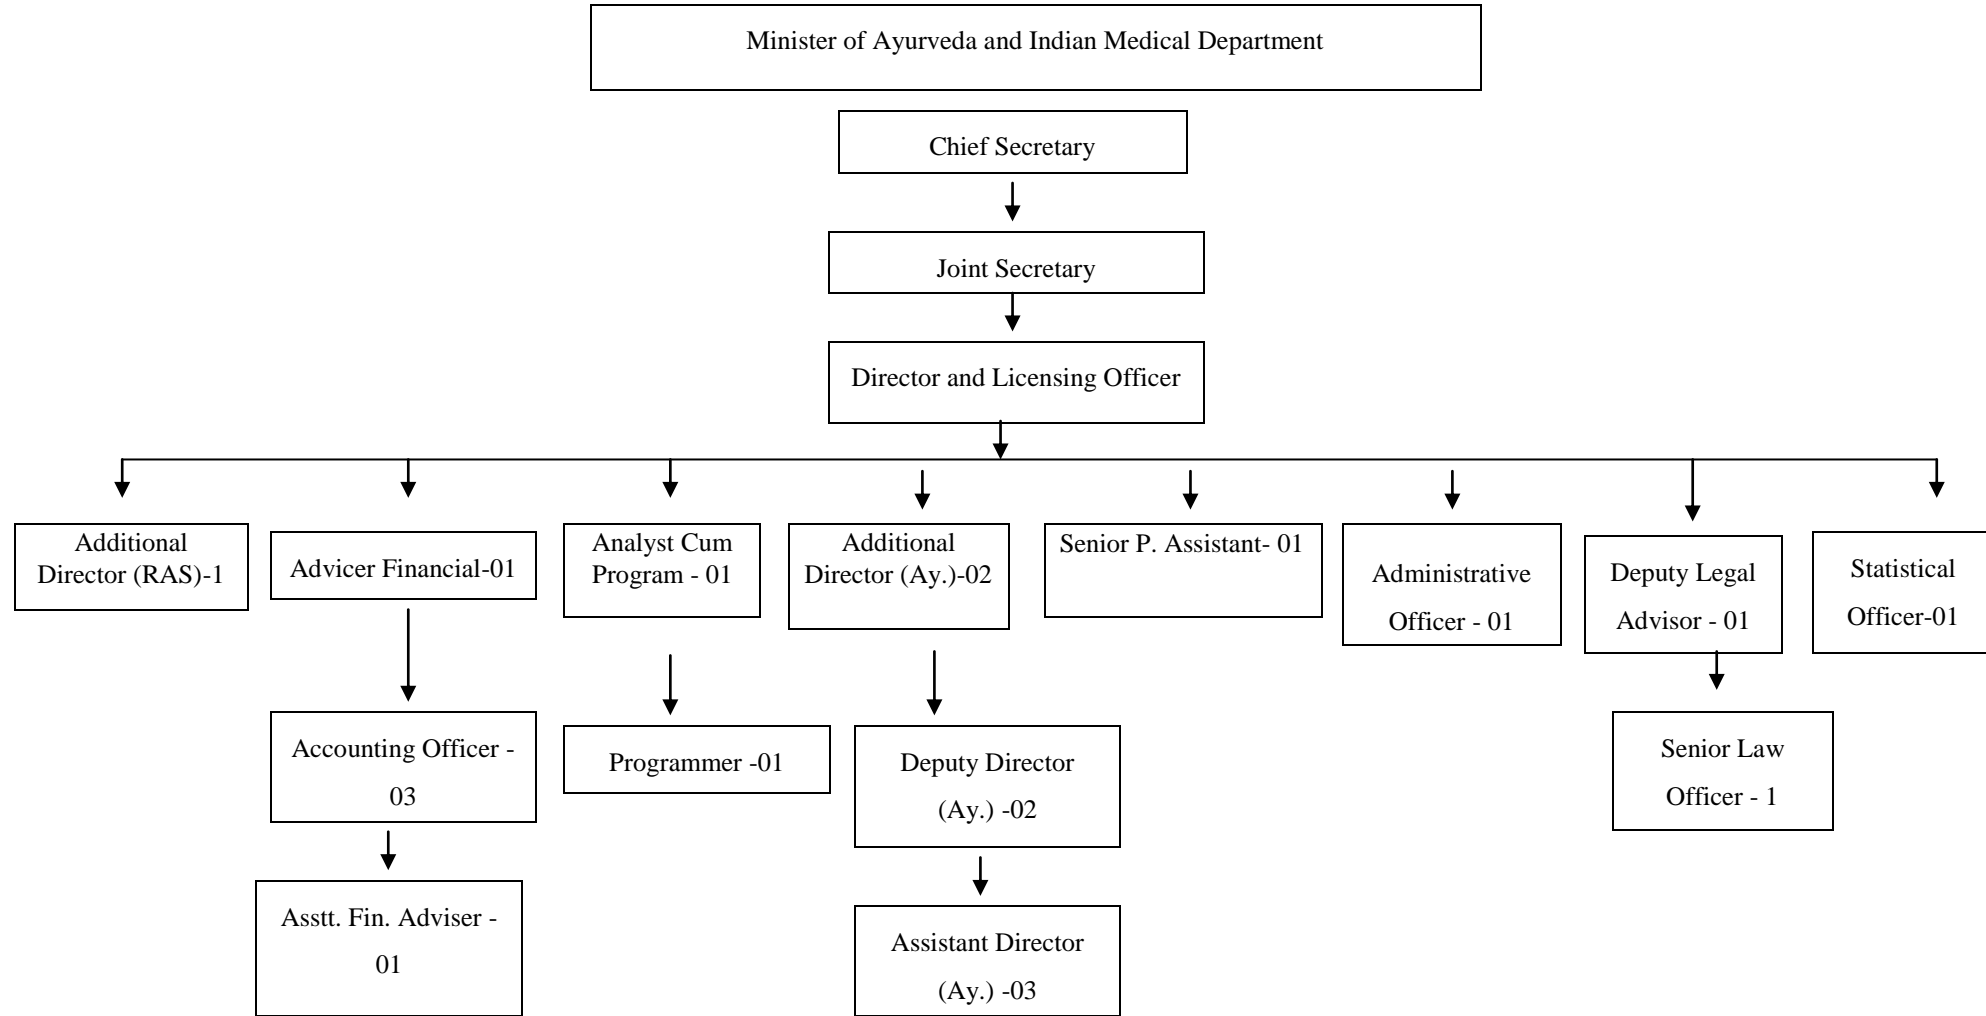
Minister of Ayurveda and Indian Medical Department

Chief Secretary

Joint Secretary

Director and Licensing Officer

Additional Director (RAS)-1

Advicer Financial-01

Accounting Officer - 03

Asstt. Fin. Adviser - 01

Analyst Cum Program - 01

Programmer -01

Additional Director (Ay.)-02

Deputy Director (Ay.) -02

Assistant Director (Ay.) -03

Senior P. Assistant- 01

Administrative Officer - 01

Deputy Legal Advisor - 01

Senior Law Officer - 1

Statistical Officer-01